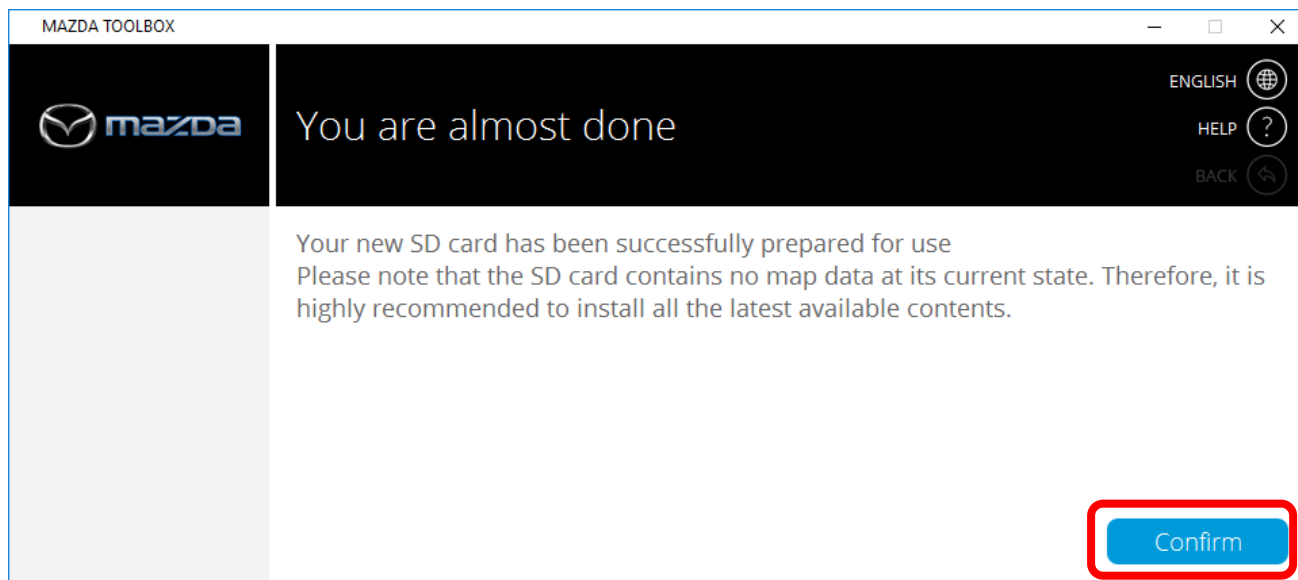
MAZDA TOOLBOX

mazda

You are almost done

ENGLISH
HELP
BACK

Your new SD card has been successfully prepared for use
Please note that the SD card contains no map data at its current state. Therefore, it is highly recommended to install all the latest available contents.

Confirm